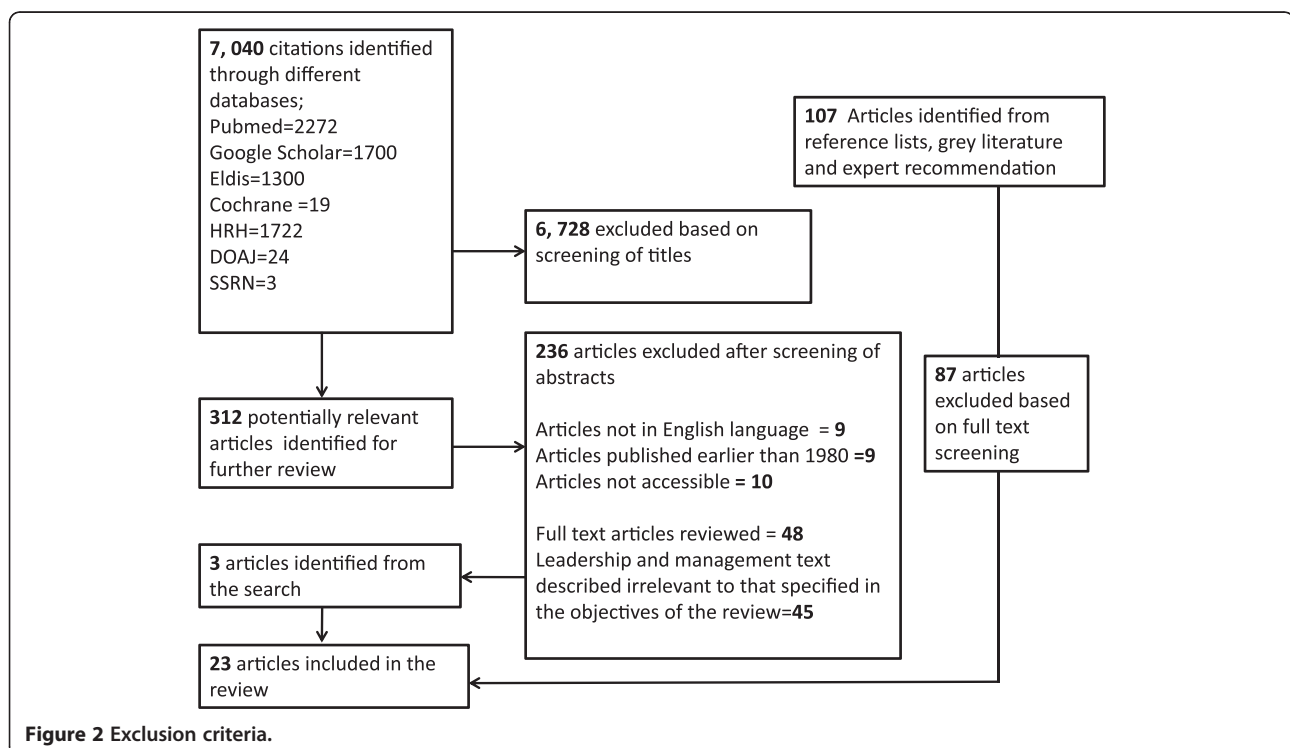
**7, 040** citations identified through different databases;
Pubmed=2272
Google Scholar=1700
Eldis=1300
Cochrane =19
HRH=1722
DOAJ=24
SSRN=3

**107** Articles identified from reference lists, grey literature and expert recommendation

**6, 728** excluded based on screening of titles

**236** articles excluded after screening of abstracts

Articles not in English language = **9**
Articles published earlier than 1980 =**9**
Articles not accessible **= 10**

Full text articles reviewed = **48**
Leadership and management text described irrelevant to that specified in the objectives of the review=**45**

**87** articles excluded based on full text screening

**312** potentially relevant articles identified for further review

**3** articles identified from the search

**23** articles included in the review

**Figure 2 Exclusion criteria.**